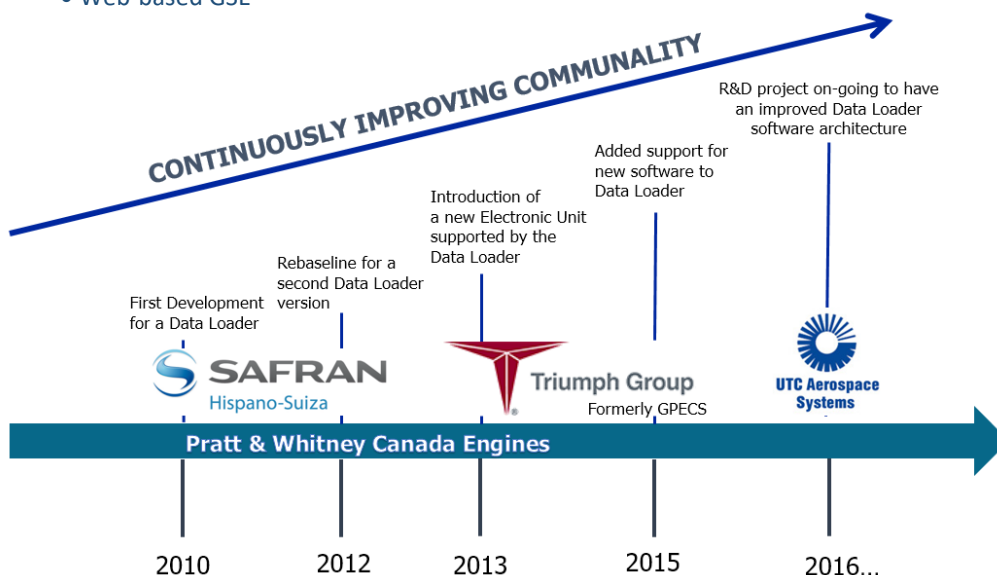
• Web based GSE

CONTINUOUSLY IMPROVING COMMUNALITY

R&D project on-going to have an improved Data Loader software architecture

Added support for new software to Data Loader

Introduction of a new Electronic Unit supported by the Data Loader

Rebaseline for a second Data Loader version

First Development for a Data Loader

SAFRAN
Hispano-Suiza

Triumph Group

Formerly GPECS

UTC Aerospace Systems

Pratt & Whitney Canada Engines

2010

2012

2013

2015

2016...